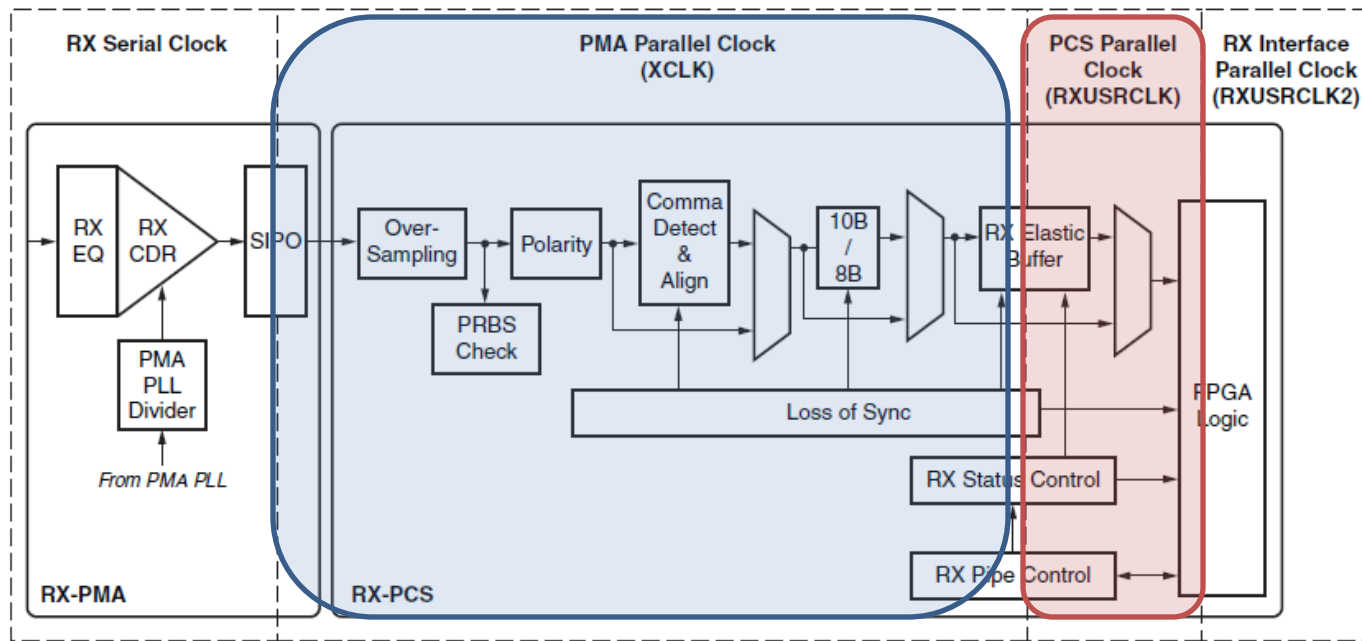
RX Serial Clock

PMA Parallel Clock
(XCLK)

PCS Parallel Clock
(RXUSRCLK)

RX Interface Parallel Clock
(RXUSRCLK2)

RX EQ

RX CDR

SIPO

Over-Sampling

Polarity

Comma Detect & Align

10B / 8B

RX Elastic Buffer

PRBS Check

PMA PLL Divider

From PMA PLL

Loss of Sync

FPGA Logic

RX Status Control

RX Pipe Control

RX-PMA

RX-PCS